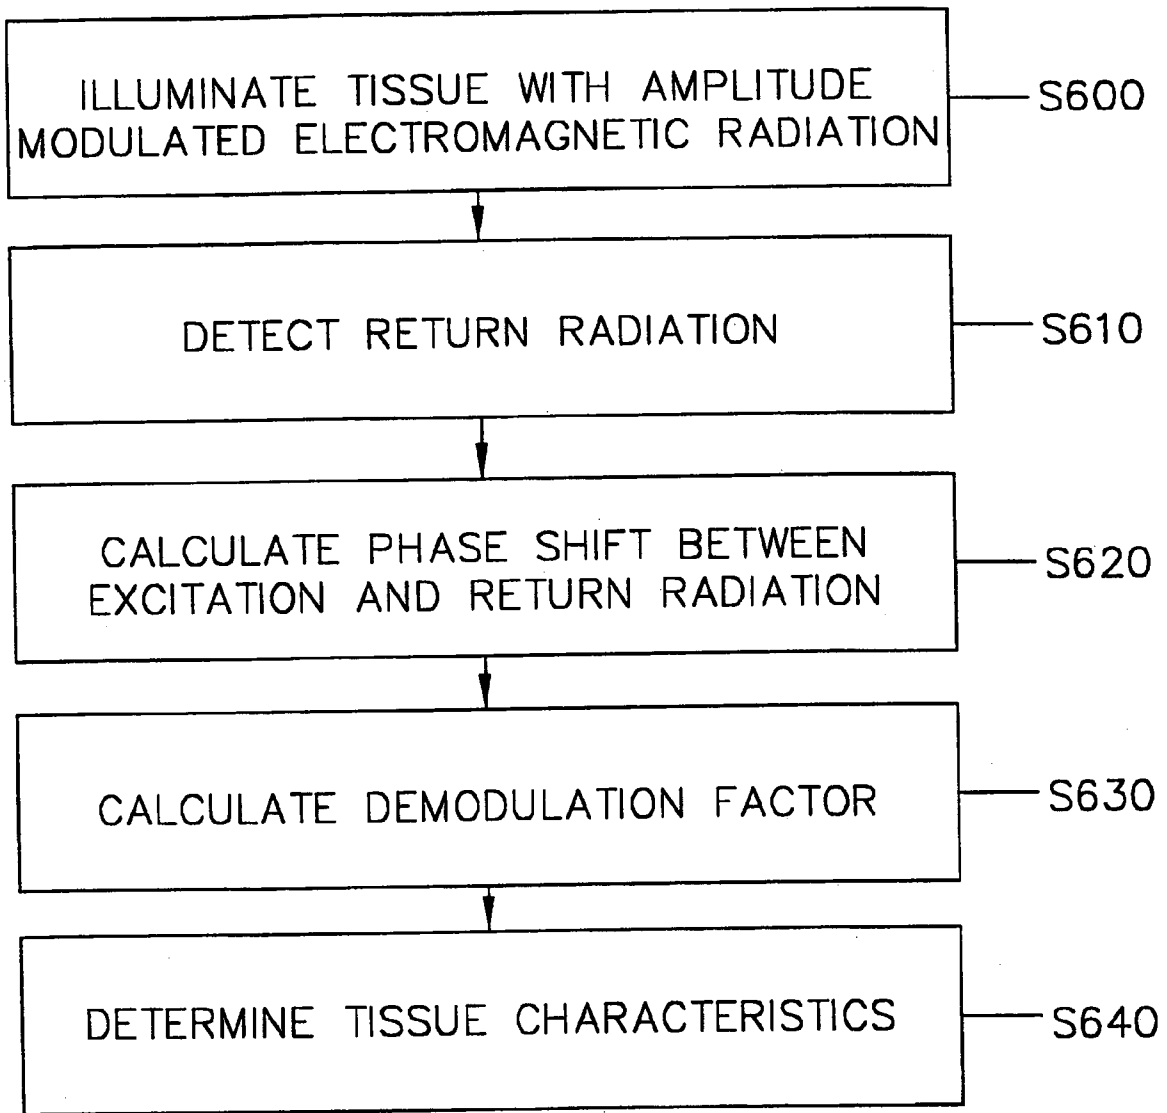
ILLUMINATE TISSUE WITH AMPLITUDE MODULATED ELECTROMAGNETIC RADIATION

S600

DETECT RETURN RADIATION

S610

CALCULATE PHASE SHIFT BETWEEN EXCITATION AND RETURN RADIATION

S620

CALCULATE DEMODULATION FACTOR

S630

DETERMINE TISSUE CHARACTERISTICS

S640